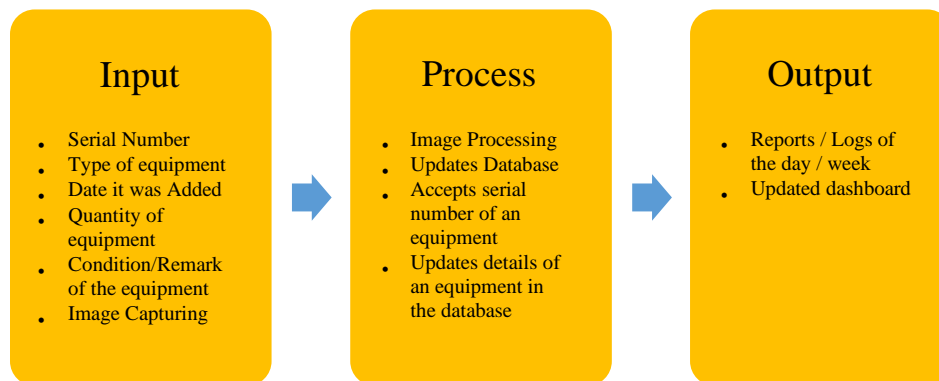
Input

- Serial Number
- Type of equipment
- Date it was Added
- Quantity of equipment
- Condition/Remark of the equipment
- Image Capturing

Process

- Image Processing
- Updates Database
- Accepts serial number of an equipment
- Updates details of an equipment in the database

Output

- Reports / Logs of the day / week
- Updated dashboard